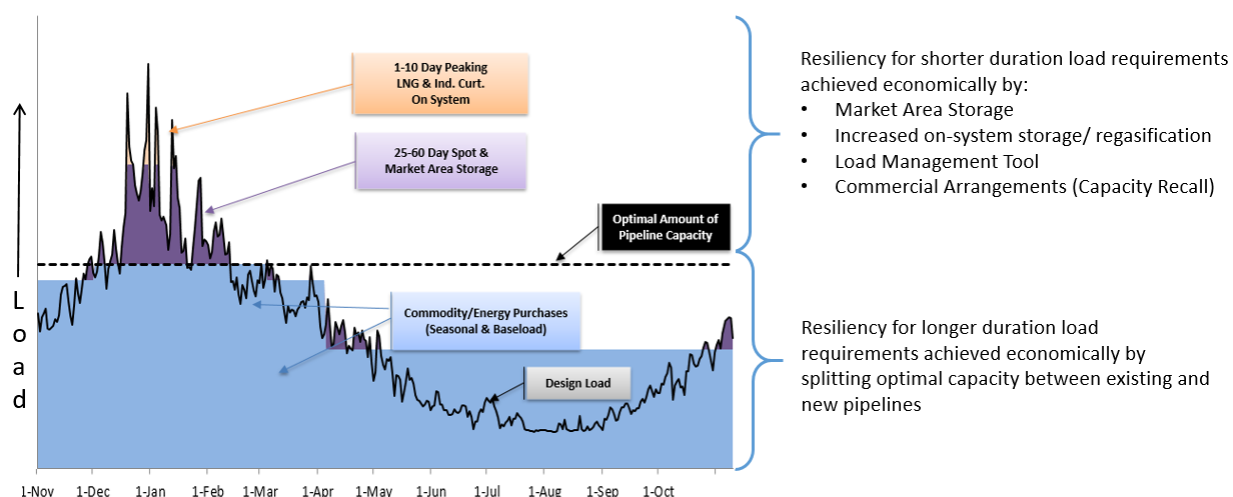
1-10 Day Peaking LNG & Ind. Curt. On System

25-60 Day Spot & Market Area Storage

Optimal Amount of Pipeline Capacity

Commodity/Energy Purchases (Seasonal & Baseload)

Design Load

Load

1-Nov 1-Dec 1-Jan 1-Feb 1-Mar 1-Apr 1-May 1-Jun 1-Jul 1-Aug 1-Sep 1-Oct

Resiliency for shorter duration load requirements achieved economically by:
• Market Area Storage
• Increased on-system storage/ regasification
• Load Management Tool
• Commercial Arrangements (Capacity Recall)

Resiliency for longer duration load requirements achieved economically by splitting optimal capacity between existing and new pipelines